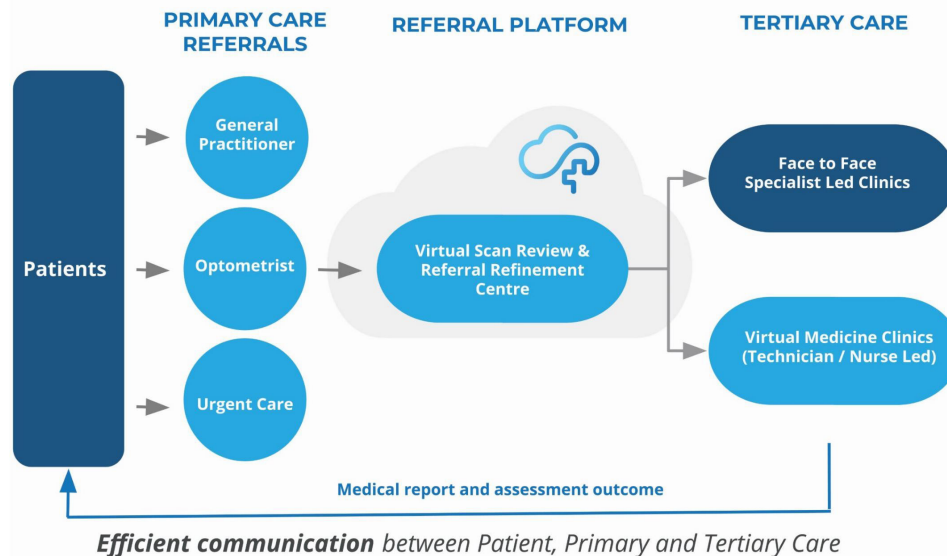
PRIMARY CARE REFERRALS

REFERRAL PLATFORM

TERTIARY CARE

Patients

General Practitioner

Optometrist

Urgent Care

Virtual Scan Review & Referral Refinement Centre

Face to Face Specialist Led Clinics

Virtual Medicine Clinics (Technician / Nurse Led)

Medical report and assessment outcome

***Efficient communication*** *between Patient, Primary and Tertiary Care*